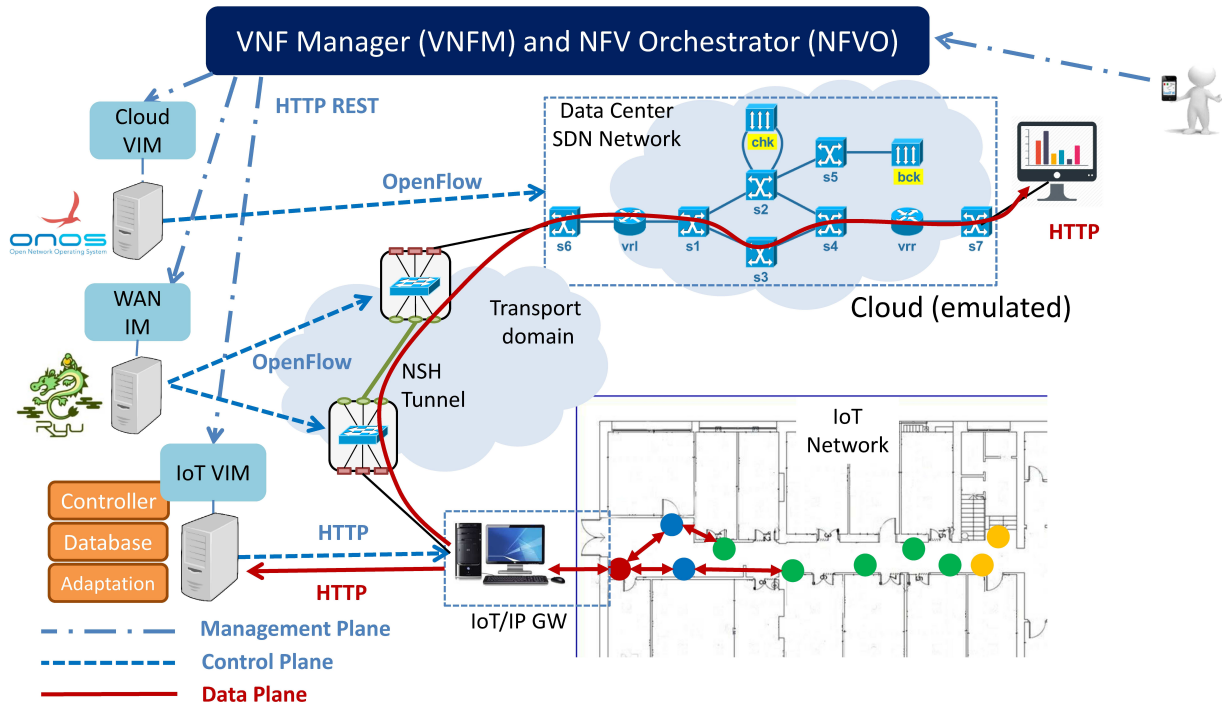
VNF Manager (VNFM) and NFV Orchestrator (NFVO)

HTTP REST

Cloud VIM

onos
Open Network Operating System

OpenFlow

Data Center SDN Network

chk

s5

bck

s2

s6

vrl

s1

s4

vrr

s7

s3

HTTP

Cloud (emulated)

Transport domain

WAN IM

OpenFlow

NSH Tunnel

RYU

IoT Network

IoT VIM

Controller

Database

Adaptation

HTTP

HTTP

IoT/IP GW

Management Plane

Control Plane

Data Plane